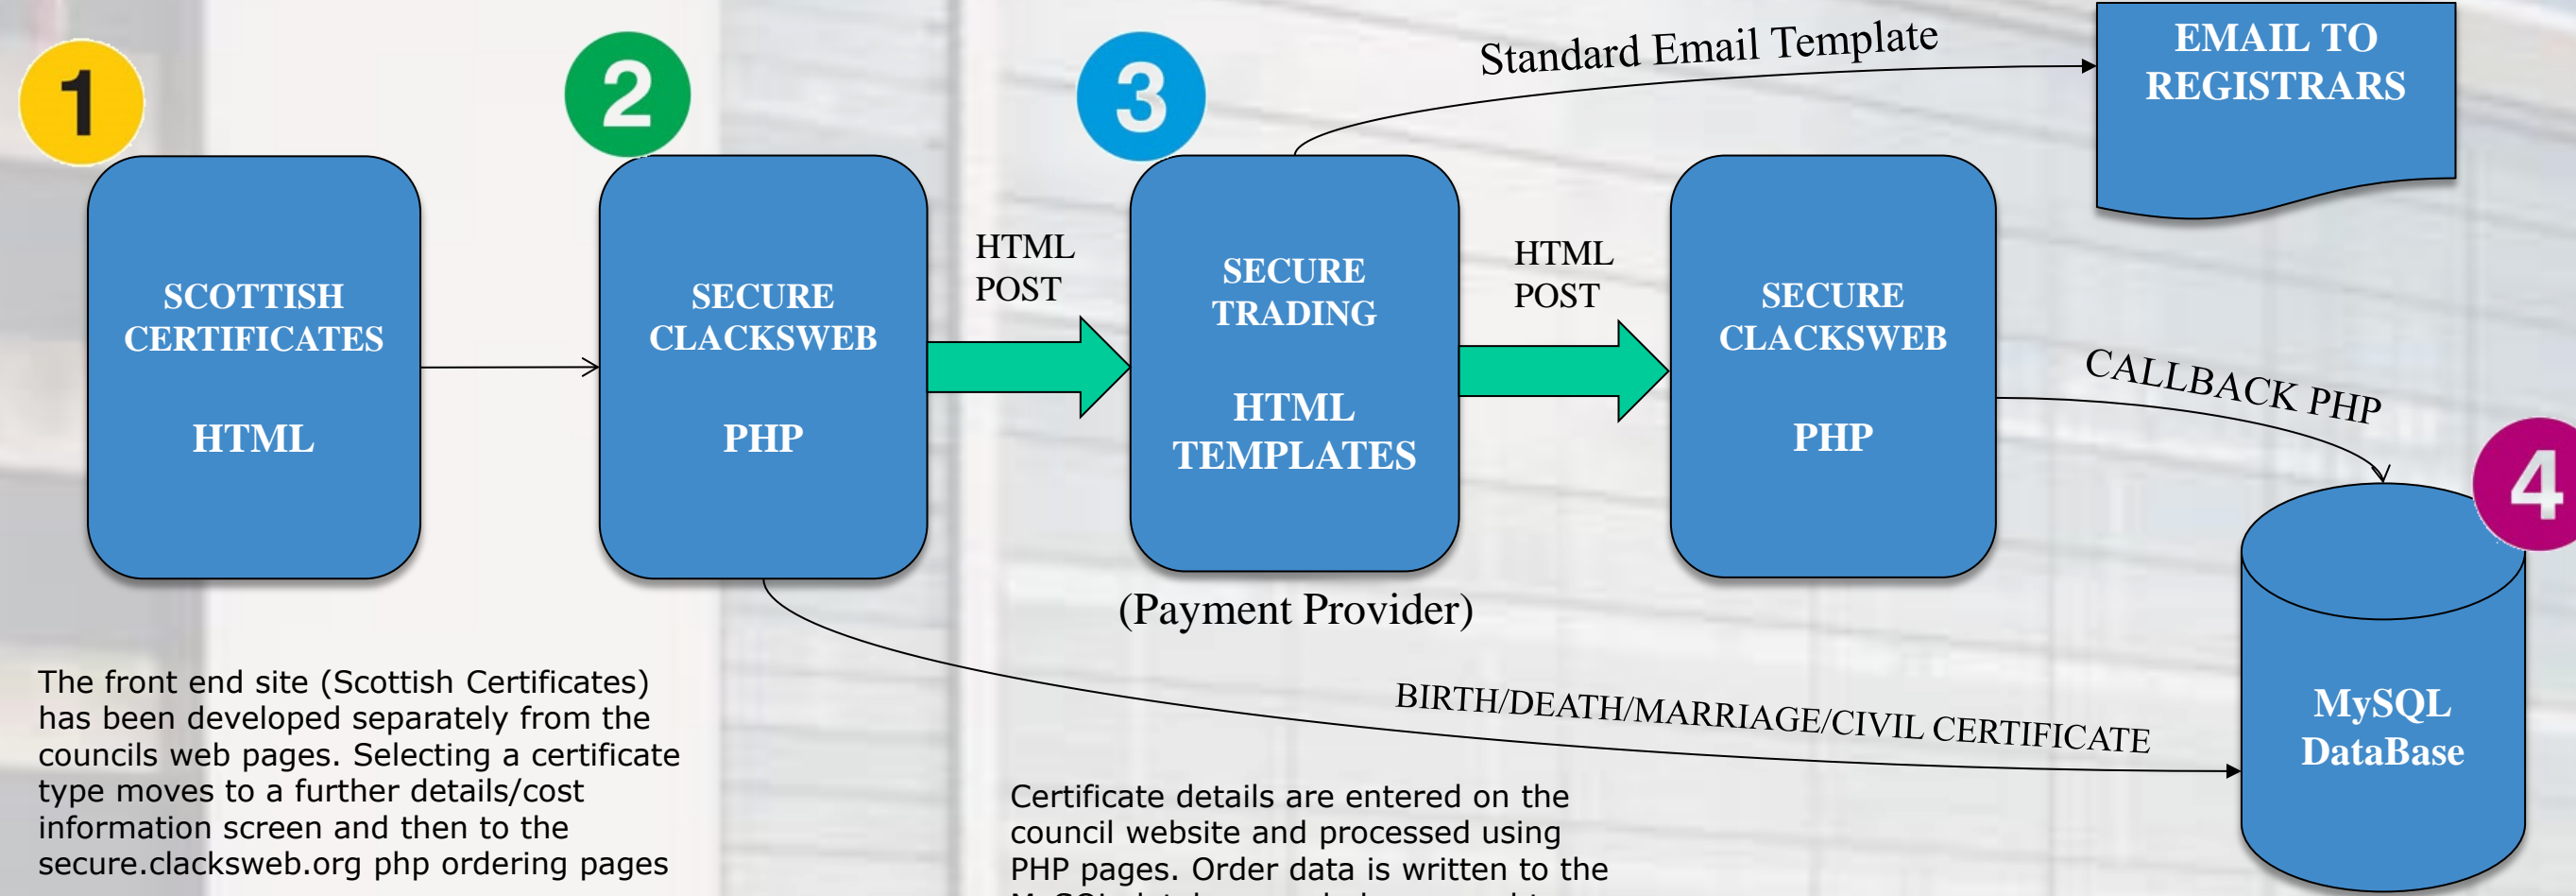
1

2

3

Standard Email Template

EMAIL TO REGISTRARS

SCOTTISH CERTIFICATES

HTML

SECURE CLACKSWEB

PHP

HTML POST

SECURE TRADING

HTML TEMPLATES

HTML POST

SECURE CLACKSWEB

PHP

CALLBACK PHP

4

(Payment Provider)

BIRTH/DEATH/MARRIAGE/CIVIL CERTIFICATE

MySQL DataBase

The front end site (Scottish Certificates) has been developed separately from the councils web pages. Selecting a certificate type moves to a further details/cost information screen and then to the secure.clacksweb.org php ordering pages

Certificate details are entered on the council website and processed using PHP pages. Order data is written to the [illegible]